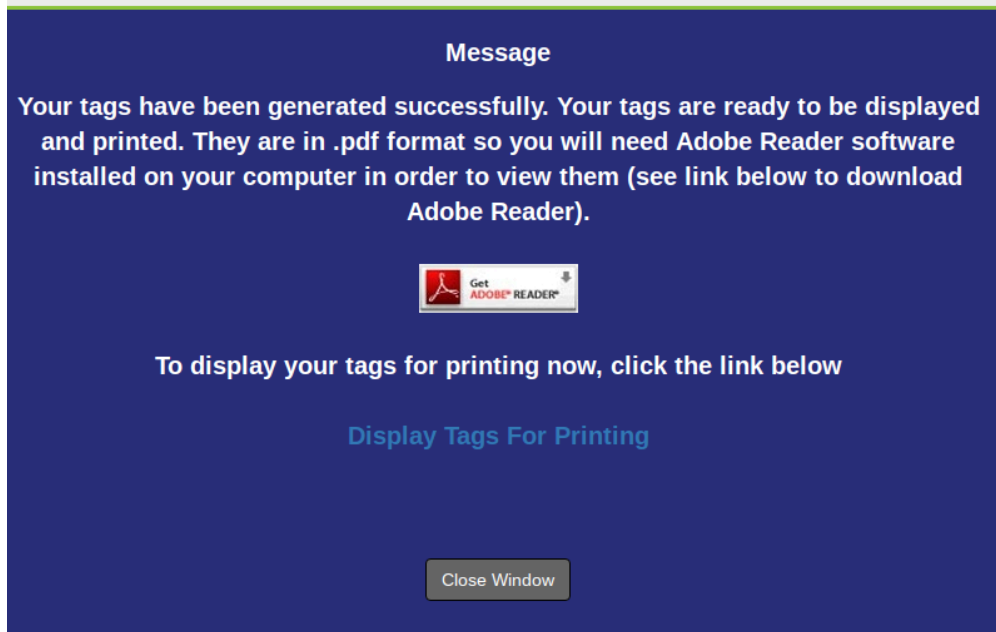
Message

Your tags have been generated successfully. Your tags are ready to be displayed and printed. They are in .pdf format so you will need Adobe Reader software installed on your computer in order to view them (see link below to download Adobe Reader).

Get ADOBE® READER®

To display your tags for printing now, click the link below

Display Tags For Printing

Close Window